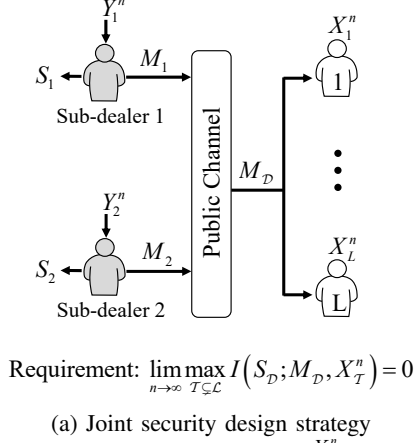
$Y_1^n$

$S_1$

$M_1$

Sub-dealer 1

Public Channel

$M_{\mathcal{D}}$

$X_1^n$

1

$Y_2^n$

$S_2$

$M_2$

Sub-dealer 2

$X_L^n$

L

Requirement: $\lim_{n\to\infty} \max_{\mathcal{T} \subsetneq \mathcal{L}} I\left(S_{\mathcal{D}}; M_{\mathcal{D}}, X_{\mathcal{T}}^n\right) = 0$

(a) Joint security design strategy